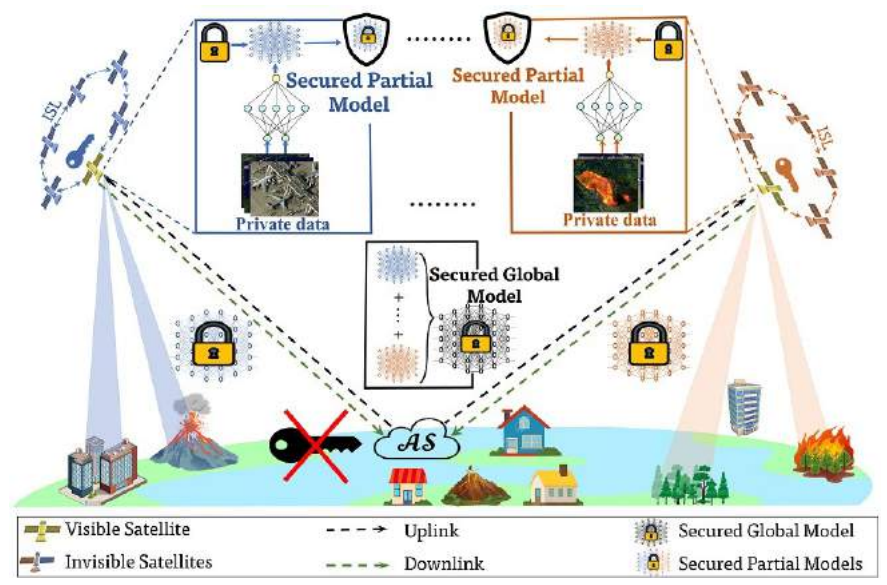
ISL

Secured Partial Model

Private data

.......

Secured Partial Model

Private data

ISL

.......

Secured Global Model

+
⋮
+

AS

Visible Satellite

Invisible Satellites

Uplink

Downlink

Secured Global Model

Secured Partial Models